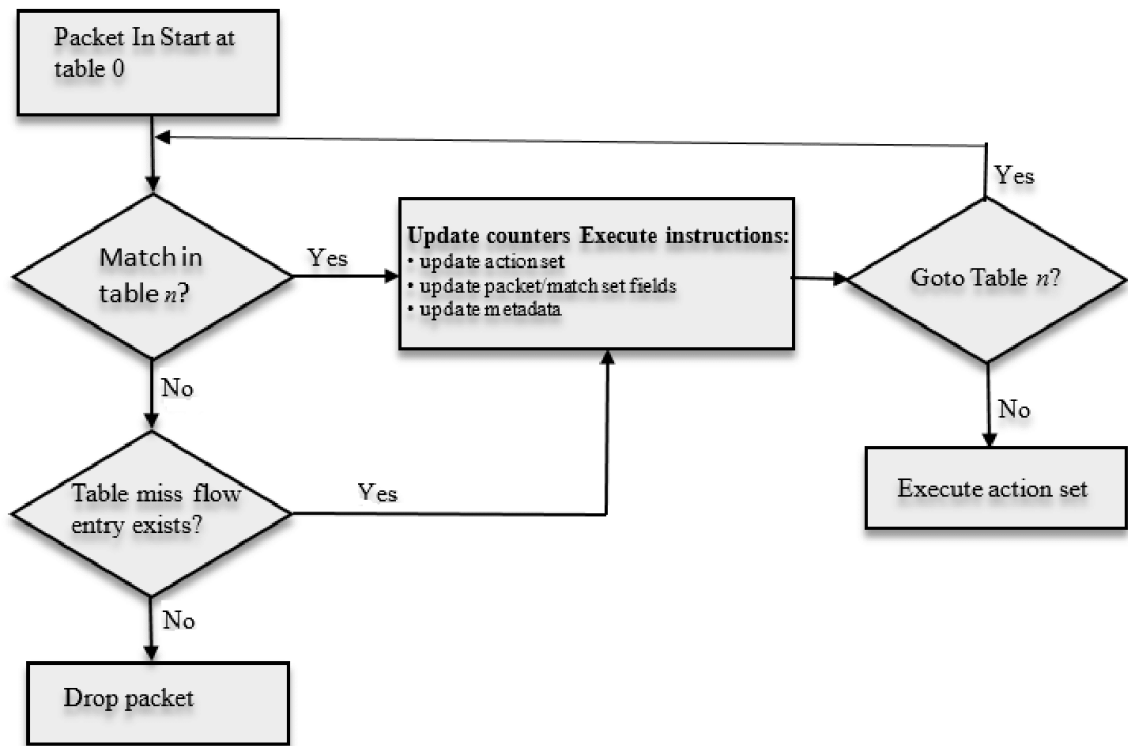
Packet In Start at table 0

Yes

Match in table $n$?

Yes

Update counters Execute instructions:
• update action set
• update packet/match set fields
• update metadata

Goto Table $n$?

No

No

Table miss flow entry exists?

Yes

Execute action set

No

Drop packet